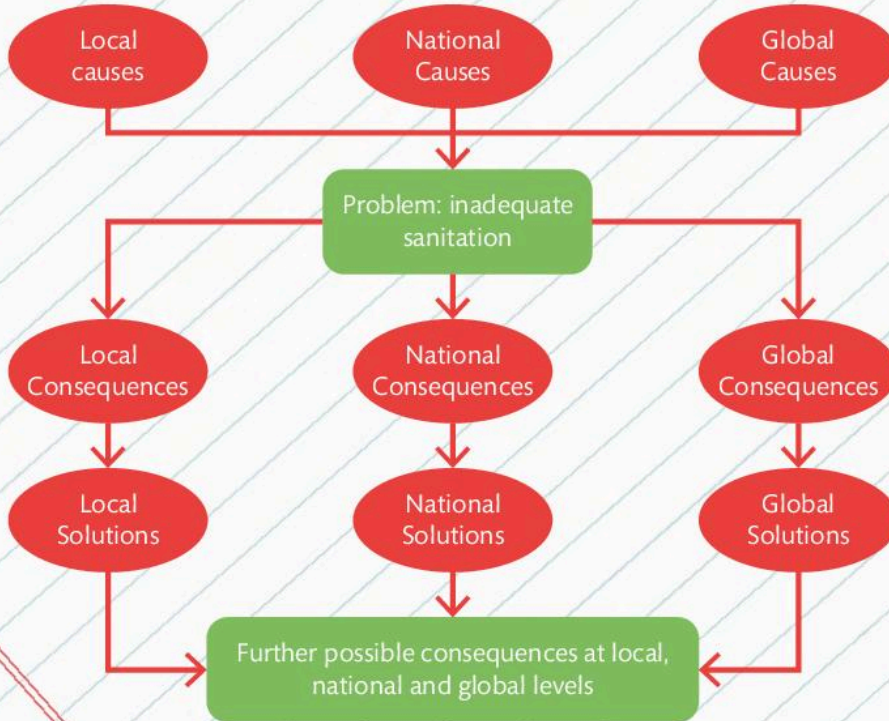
Local causes

National Causes

Global Causes

Problem: inadequate sanitation

Local Consequences

National Consequences

Global Consequences

Local Solutions

National Solutions

Global Solutions

Further possible consequences at local, national and global levels